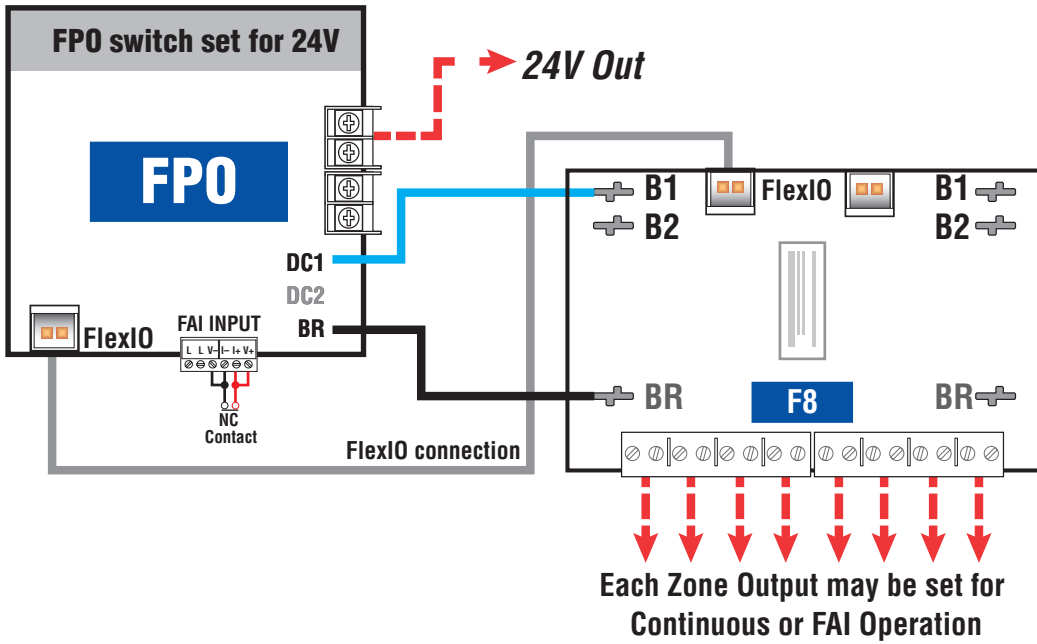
FPO switch set for 24V

24V Out

FPO

DC1

DC2

BR

FlexIO

FAI INPUT

L L V- I- I+ V+

NC
Contact

FlexIO connection

B1

B2

FlexIO

B1

B2

BR

F8

BR

Each Zone Output may be set for Continuous or FAI Operation